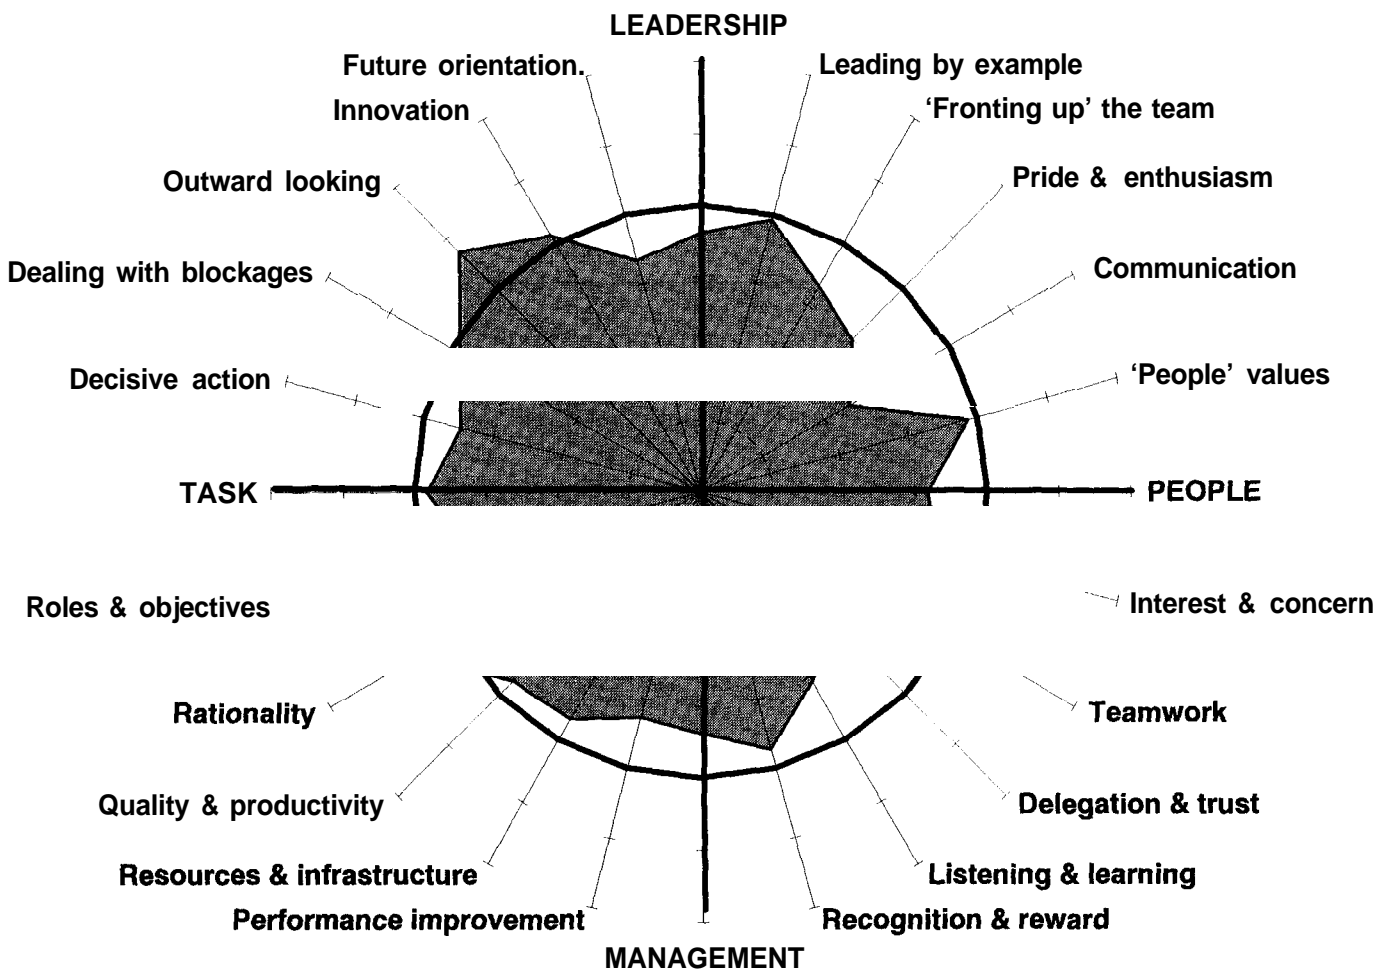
LEADERSHIP

Future orientation.

Leading by example

Innovation

'Fronting up' the team

Outward looking

Pride & enthusiasm

Dealing with blockages

Communication

Decisive action

'People' values

TASK

PEOPLE

Roles & objectives

Interest & concern

Rationality

Teamwork

Quality & productivity

Delegation & trust

Resources & infrastructure

Listening & learning

Performance improvement

Recognition & reward

MANAGEMENT